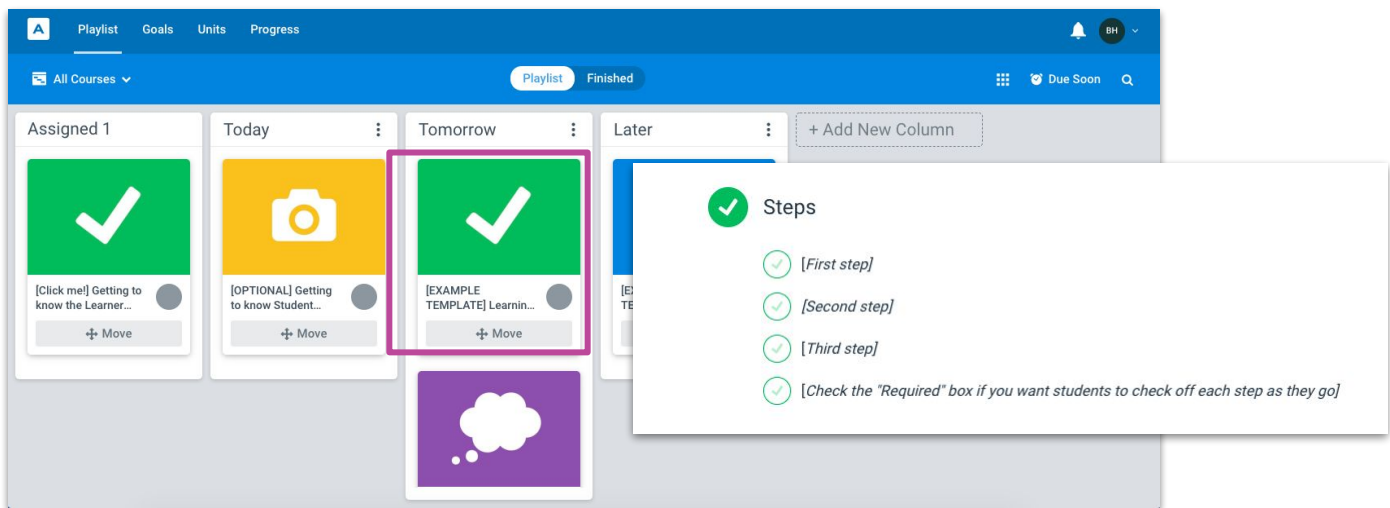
A Playlist Goals Units Progress

BH

All Courses

Playlist Finished

Due Soon

Assigned 1

[Click me!] Getting to know the Learner...

Move

Today

[OPTIONAL] Getting to know Student...

Move

Tomorrow

[EXAMPLE TEMPLATE] Learnin...

Move

Later

[EX TE

+ Add New Column

Steps

[First step]

[Second step]

[Third step]

[Check the "Required" box if you want students to check off each step as they go]